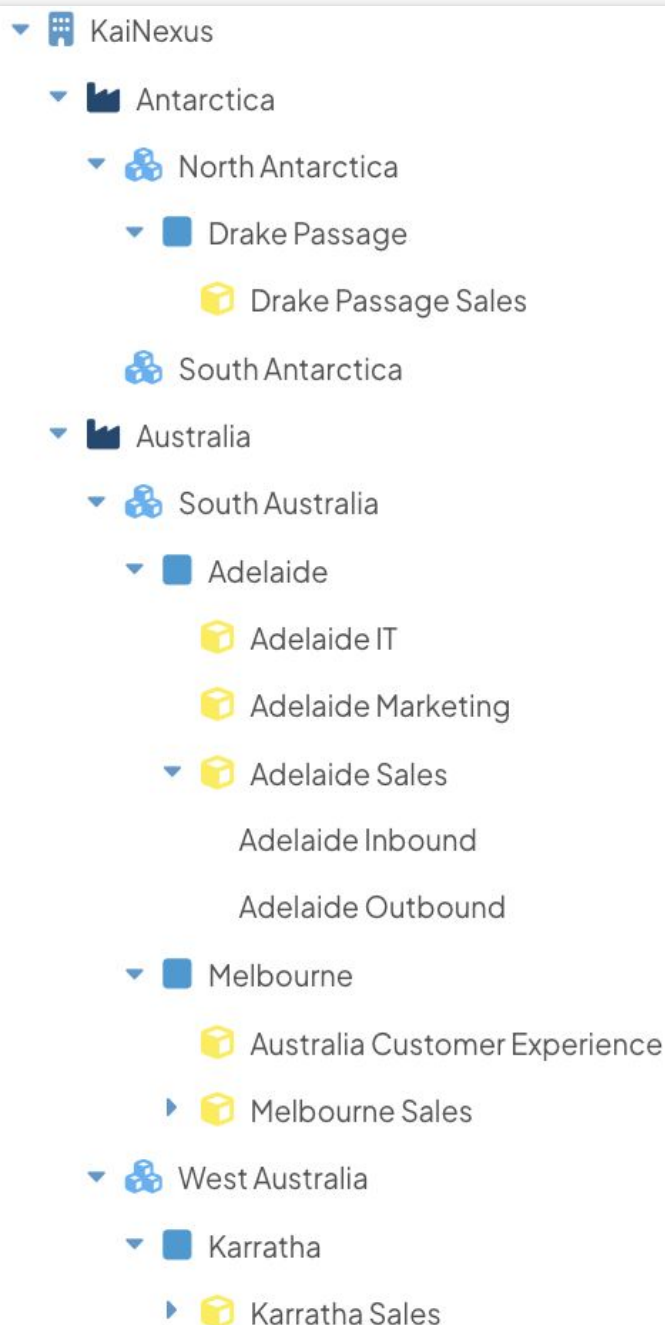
KaiNexus
Antarctica
North Antarctica
Drake Passage
Drake Passage Sales
South Antarctica
Australia
South Australia
Adelaide
Adelaide IT
Adelaide Marketing
Adelaide Sales
Adelaide Inbound
Adelaide Outbound
Melbourne
Australia Customer Experience
Melbourne Sales
West Australia
Karratha
Karratha Sales